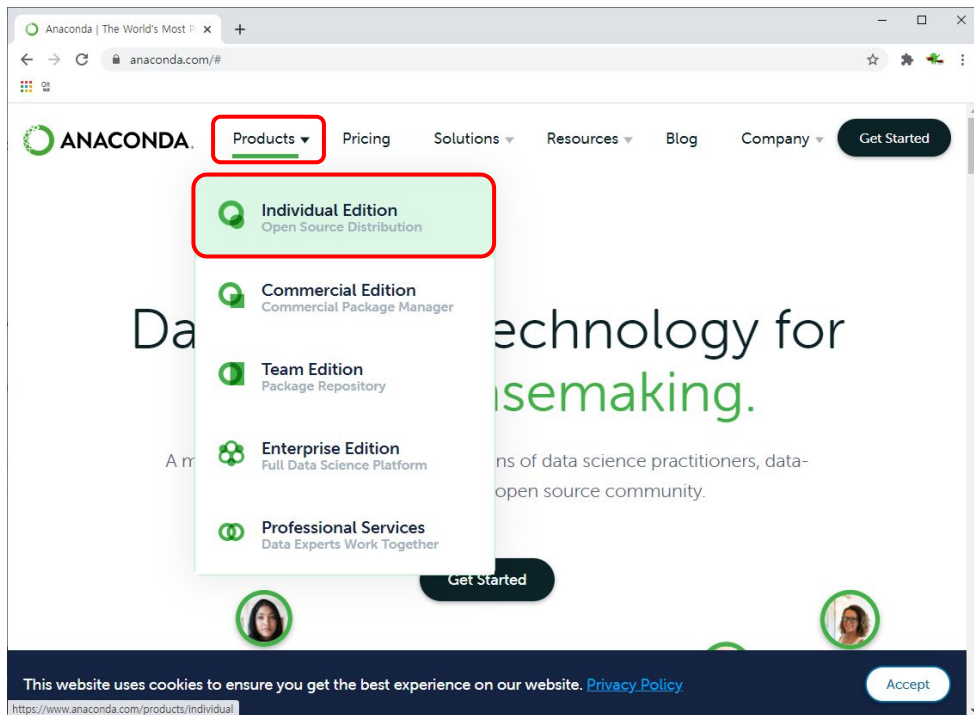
Anaconda | The World's Most P ×
+
anaconda.com/#
앱

ANACONDA.
Products
Pricing
Solutions
Resources
Blog
Company
Get Started

Individual Edition
Open Source Distribution

Commercial Edition
Commercial Package Manager

Team Edition
Package Repository

Enterprise Edition
Full Data Science Platform

Professional Services
Data Experts Work Together

Da echnology for
nsemaking.

A m ns of data science practitioners, data-
open source community.

Get Started

This website uses cookies to ensure you get the best experience on our website. Privacy Policy
Accept

https://www.anaconda.com/products/individual